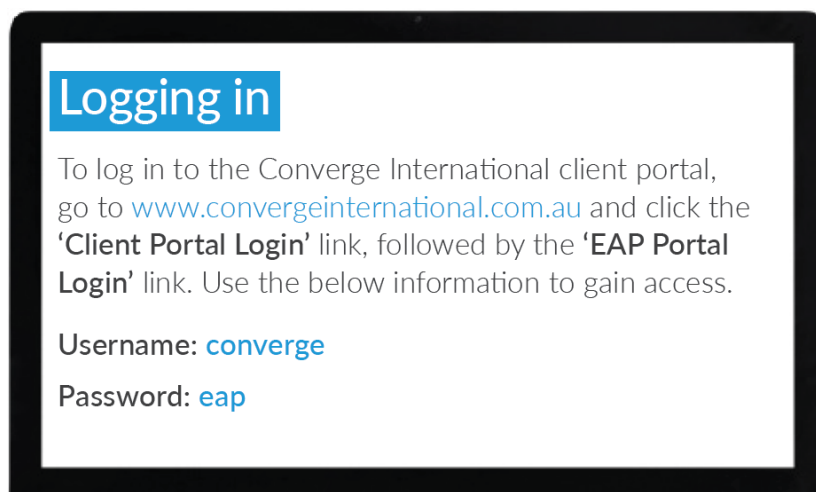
Logging in

To log in to the Converge International client portal, go to www.convergeinternational.com.au and click the 'Client Portal Login' link, followed by the 'EAP Portal Login' link. Use the below information to gain access.

Username: converge

Password: eap